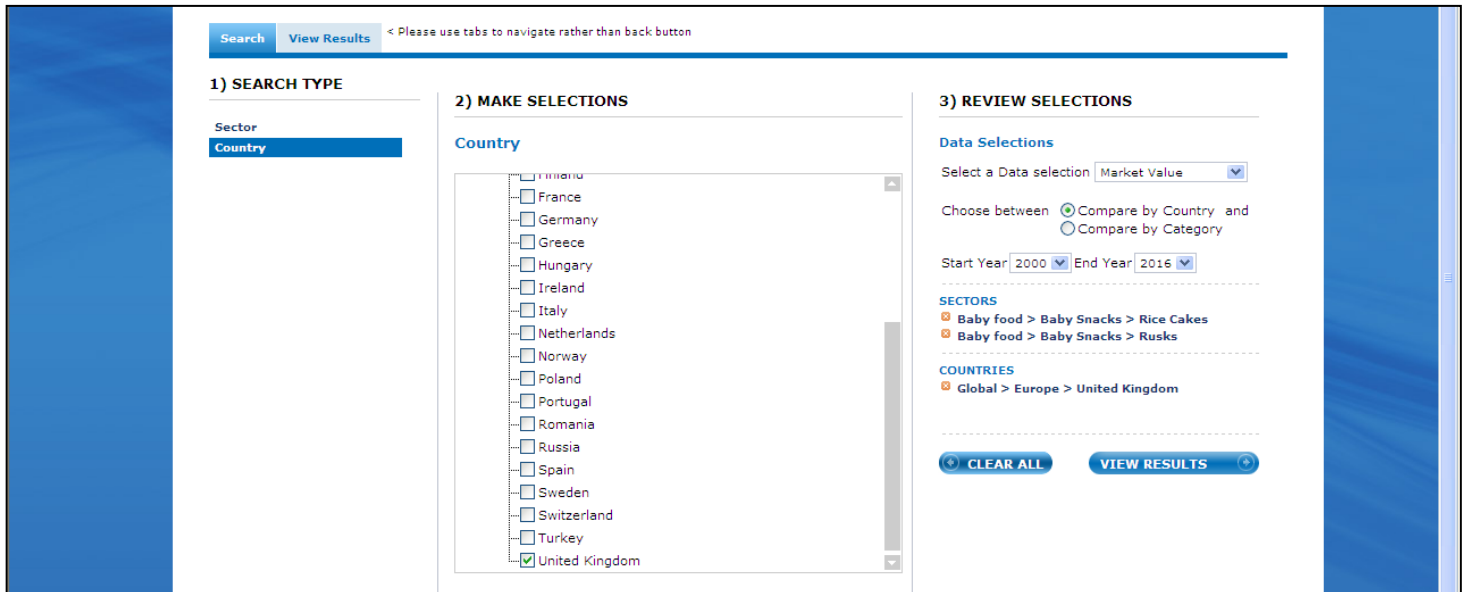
Search | View Results < Please use tabs to navigate rather than back button

1) SEARCH TYPE

Sector
Country

2) MAKE SELECTIONS

Country

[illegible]
France
Germany
Greece
Hungary
Ireland
Italy
Netherlands
Norway
Poland
Portugal
Romania
Russia
Spain
Sweden
Switzerland
Turkey
United Kingdom

3) REVIEW SELECTIONS

Data Selections

Select a Data selection Market Value

Choose between Compare by Country and Compare by Category

Start Year 2000 End Year 2016

SECTORS
Baby food > Baby Snacks > Rice Cakes
Baby food > Baby Snacks > Rusks

COUNTRIES
Global > Europe > United Kingdom

CLEAR ALL
VIEW RESULTS